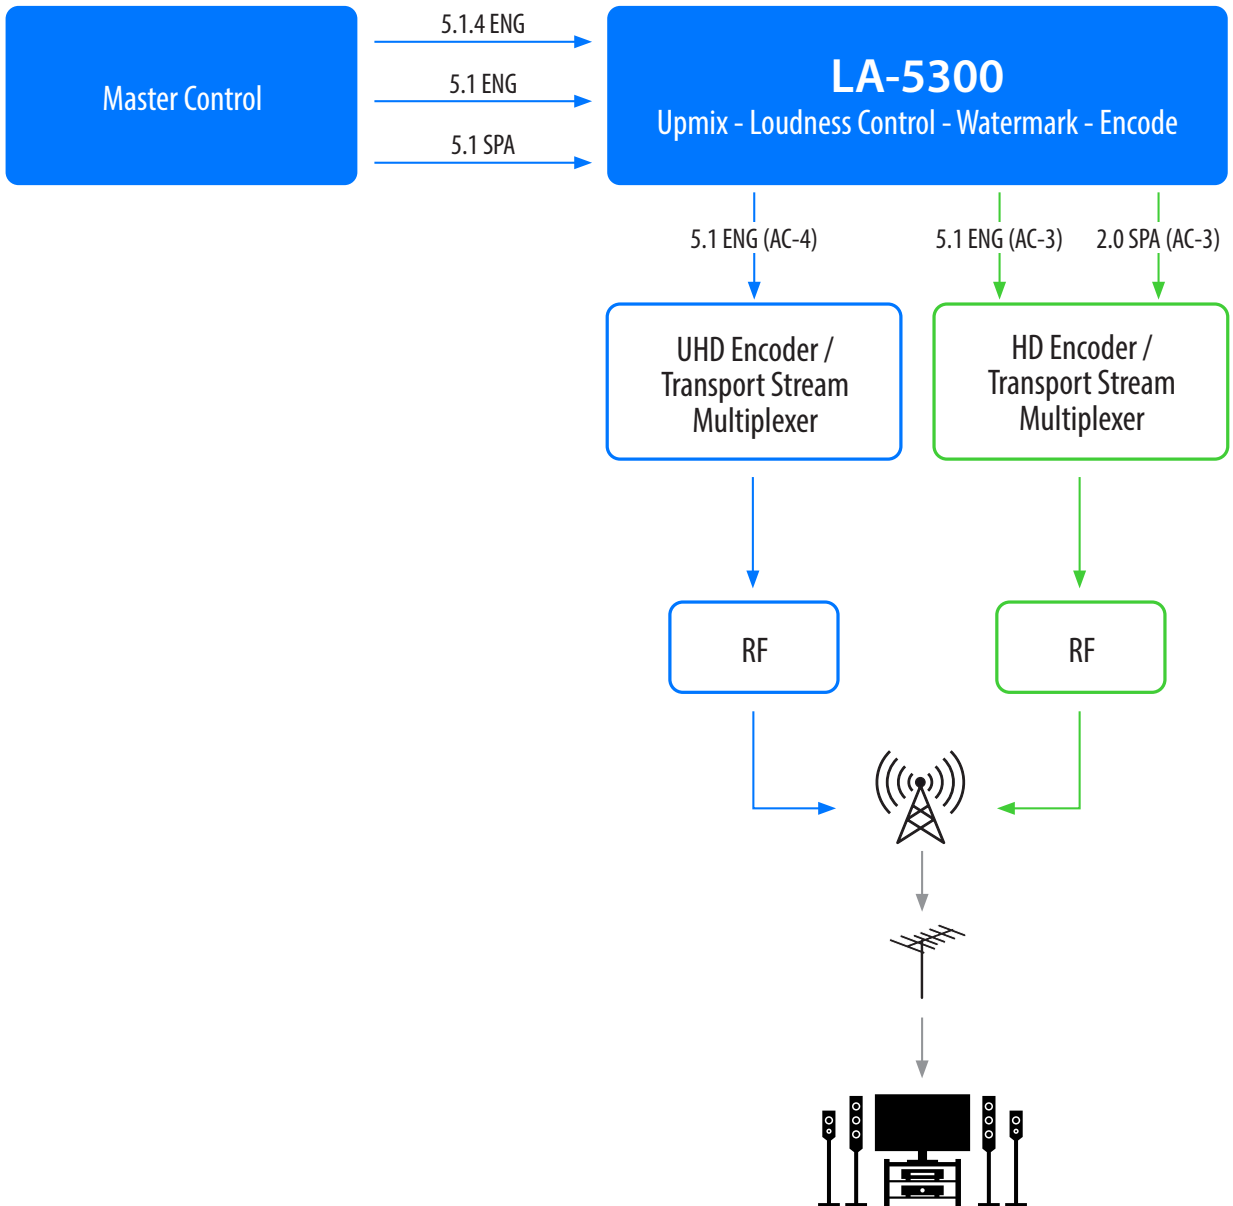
Master Control

5.1.4 ENG

5.1 ENG

5.1 SPA

LA-5300
Upmix - Loudness Control - Watermark - Encode

5.1 ENG (AC-4)

5.1 ENG (AC-3)

2.0 SPA (AC-3)

UHD Encoder / Transport Stream Multiplexer

HD Encoder / Transport Stream Multiplexer

RF

RF